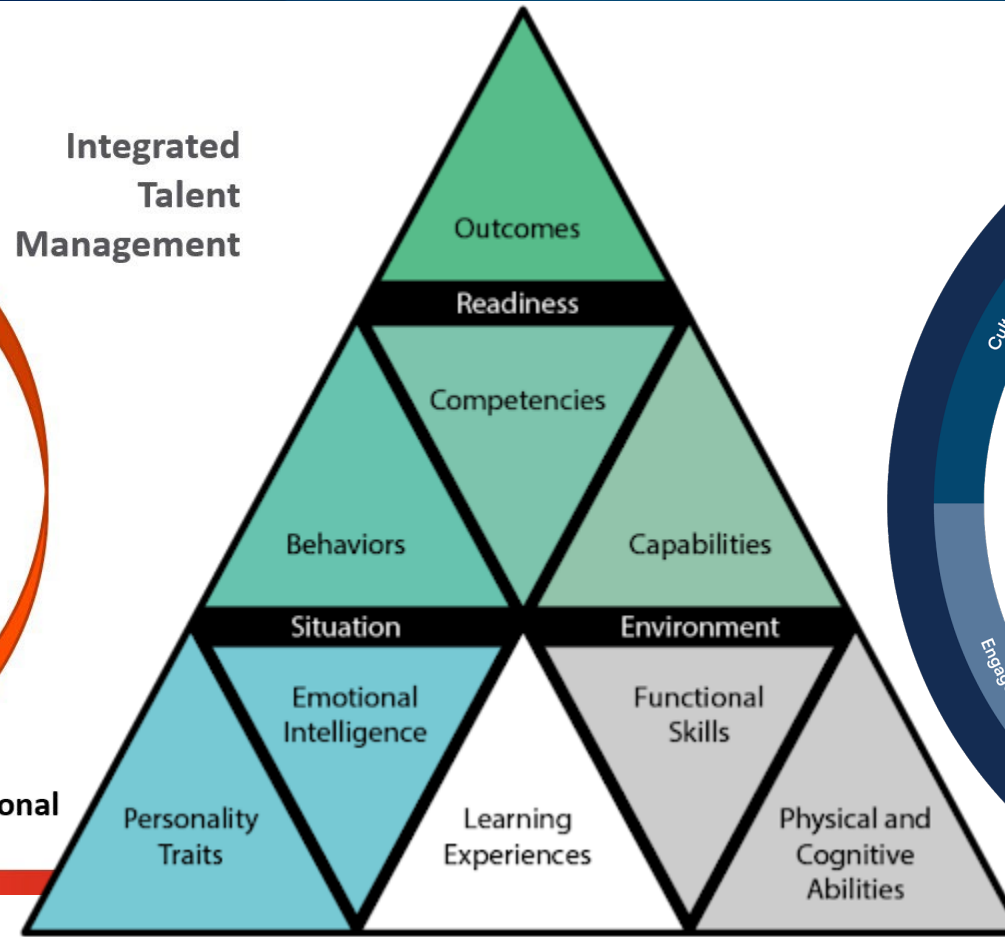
Integrated Talent Management

Outcomes

Readiness

Competencies

Behaviors

Capabilities

Situation

Environment

Emotional Intelligence

Functional Skills

Personality Traits

Learning Experiences

Physical and Cognitive Abilities

onal

Cu

Engag